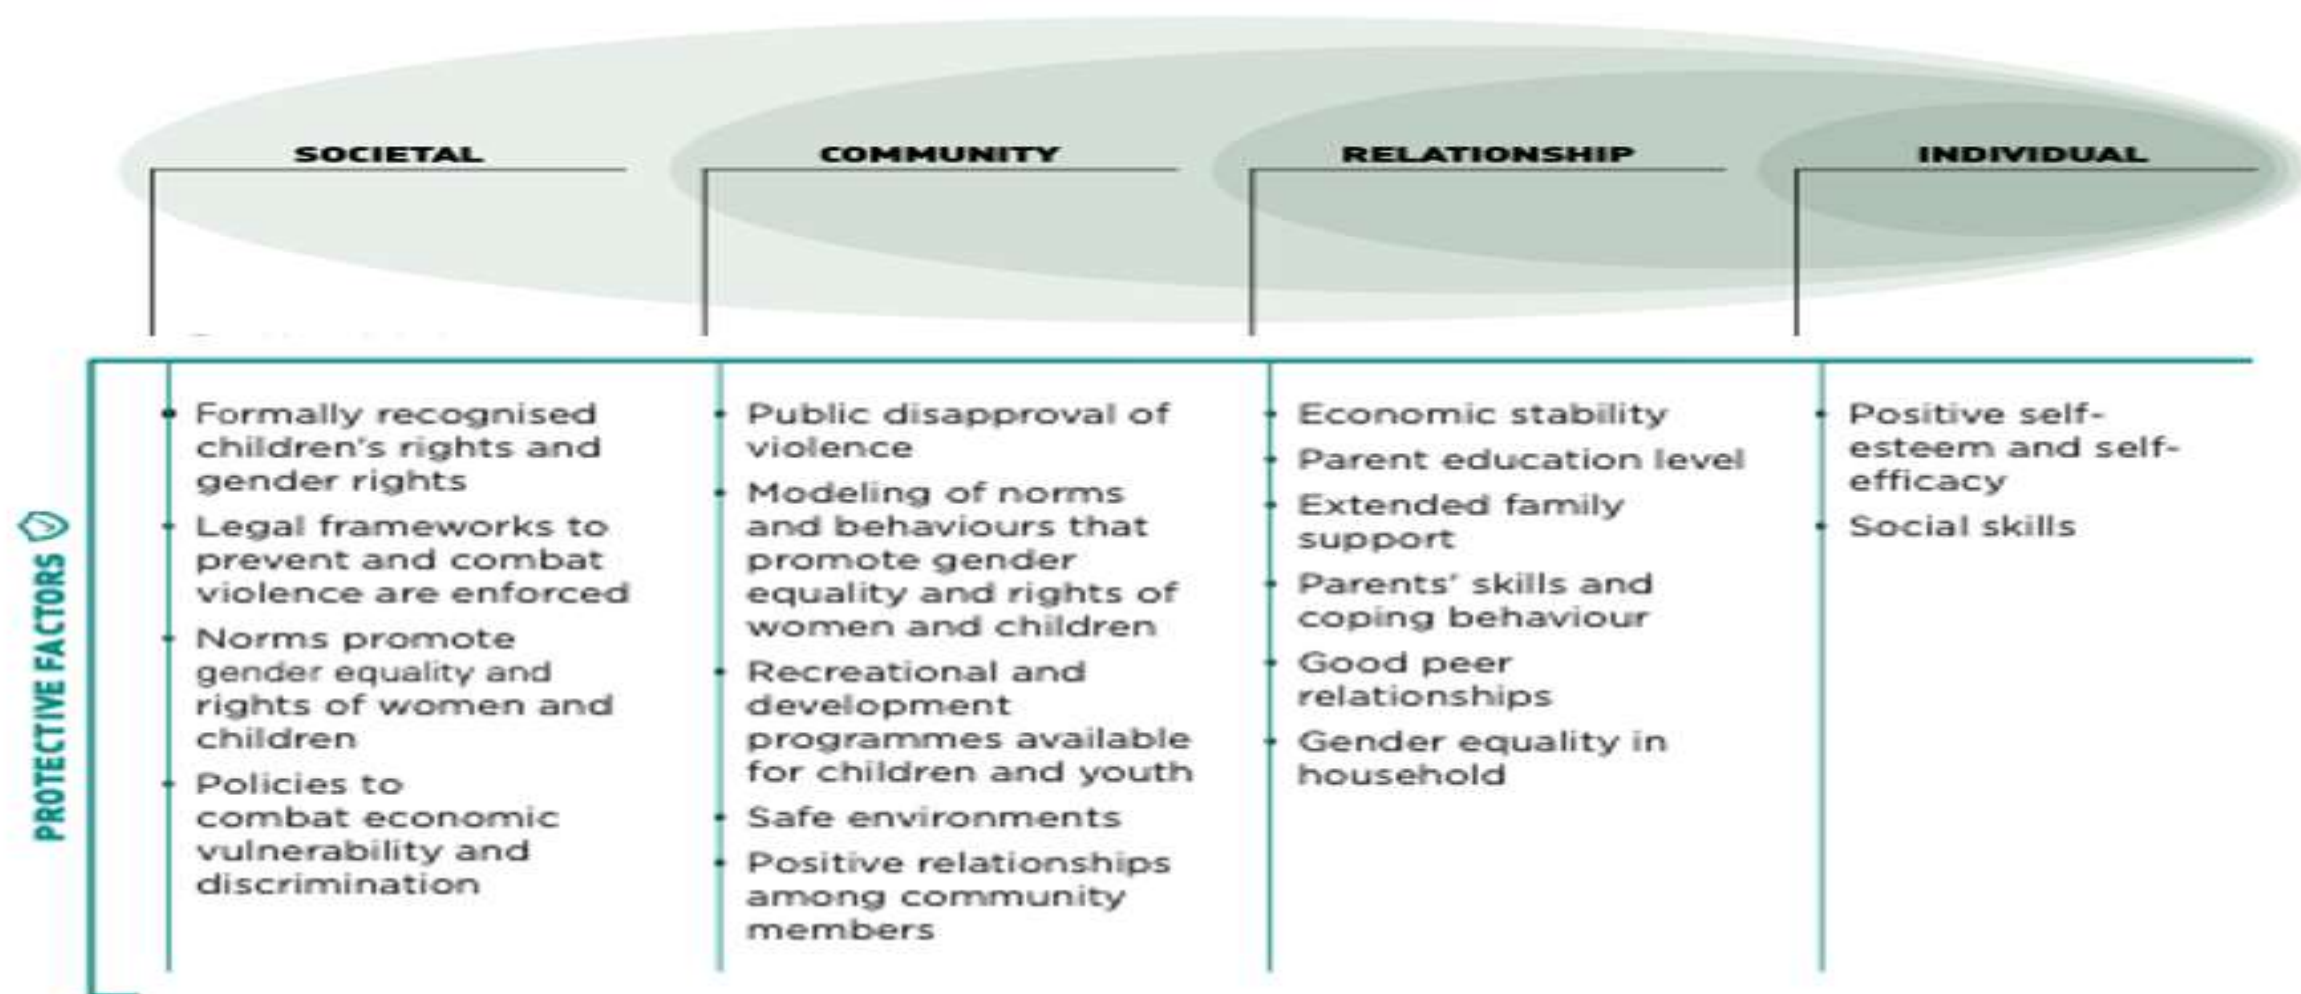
SOCIETAL

COMMUNITY

RELATIONSHIP

INDIVIDUAL

PROTECTIVE FACTORS

| SOCIETAL | COMMUNITY | RELATIONSHIP | INDIVIDUAL |
|---|---|---|---|
| • Formally recognised children's rights and gender rights<br>• Legal frameworks to prevent and combat violence are enforced<br>• Norms promote gender equality and rights of women and children<br>• Policies to combat economic vulnerability and discrimination | • Public disapproval of violence<br>• Modeling of norms and behaviours that promote gender equality and rights of women and children<br>• Recreational and development programmes available for children and youth<br>• Safe environments<br>• Positive relationships among community members | • Economic stability<br>• Parent education level<br>• Extended family support<br>• Parents' skills and coping behaviour<br>• Good peer relationships<br>• Gender equality in household | • Positive self-esteem and self-efficacy<br>• Social skills |